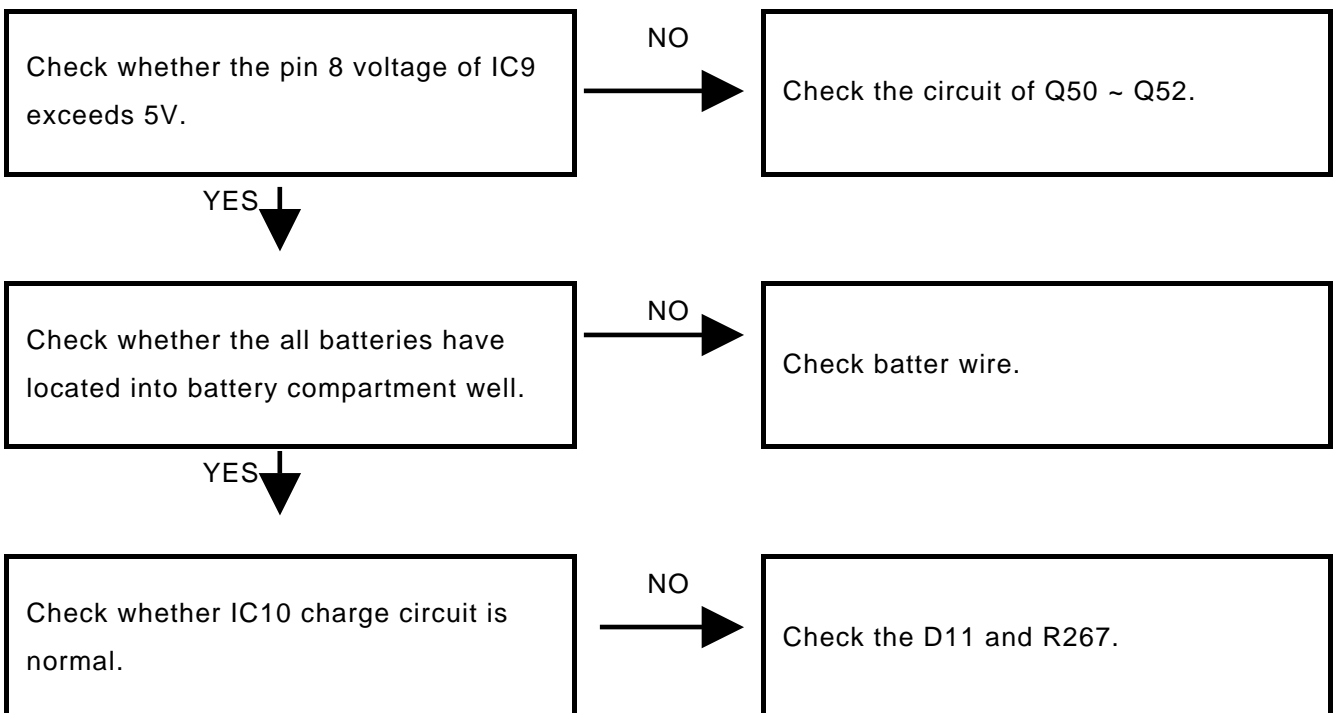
Check whether the pin 8 voltage of IC9 exceeds 5V.

NO

Check the circuit of Q50 ~ Q52.

YES

Check whether the all batteries have located into battery compartment well.

NO

Check batter wire.

YES

Check whether IC10 charge circuit is normal.

NO

Check the D11 and R267.